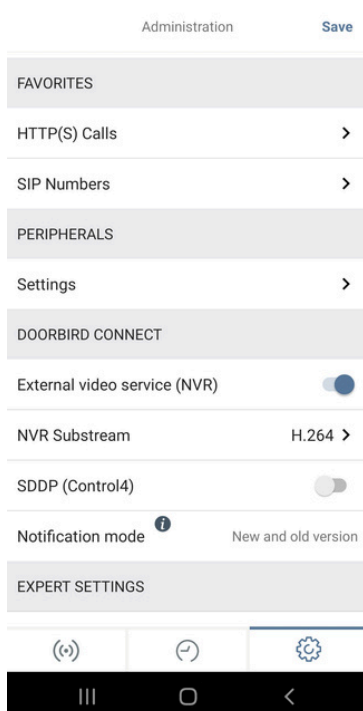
Administration Save

FAVORITES

HTTP(S) Calls

SIP Numbers

PERIPHERALS

Settings

DOORBIRD CONNECT

External video service (NVR)

NVR Substream H.264

SDDP (Control4)

Notification mode New and old version

EXPERT SETTINGS